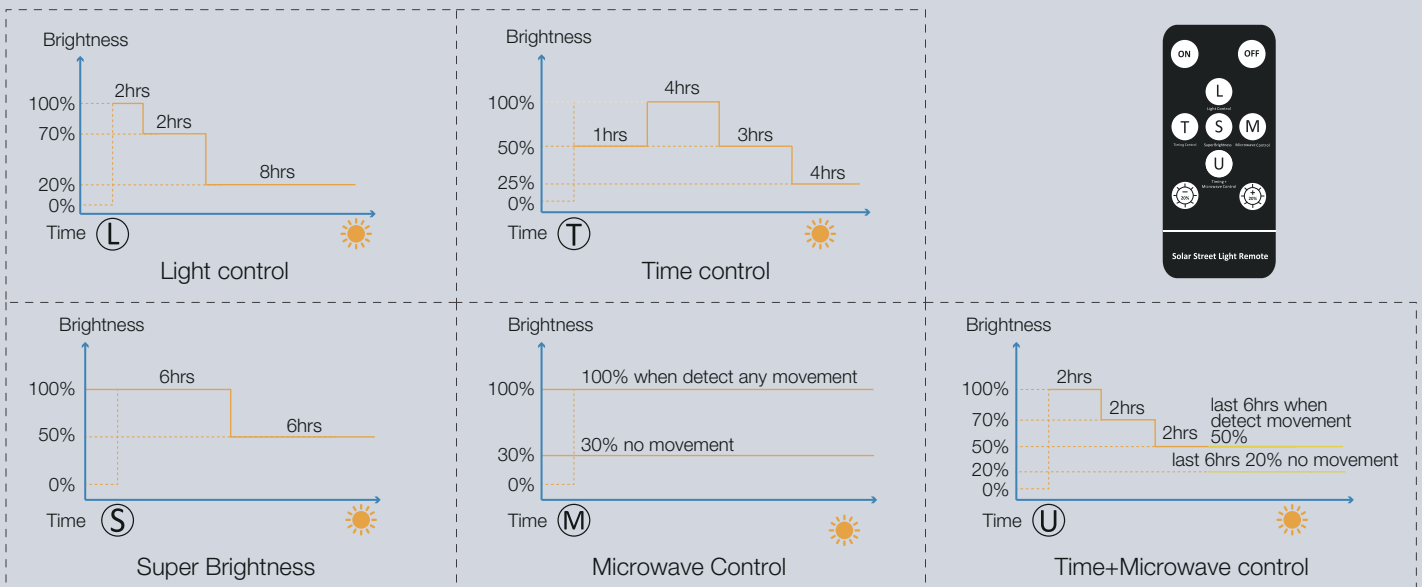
Brightness
2hrs
100%
2hrs
70%
20%
8hrs
0%
Time L
Light control

Brightness
4hrs
100%
1hrs
3hrs
50%
25%
4hrs
0%
Time T
Time control

ON
OFF
L
Light Control
T
S
M
Timing Control
Super Brightness
Microwave Control
U
Timing + Microwave Control
30%
20%
Solar Street Light Remote

Brightness
6hrs
100%
50%
6hrs
0%
Time S
Super Brightness

Brightness
100% when detect any movement
100%
30% no movement
30%
0%
Time M
Microwave Control

Brightness
2hrs
100%
2hrs
last 6hrs when detect movement
70%
2hrs
50%
50%
last 6hrs 20% no movement
20%
0%
Time U
Time+Microwave control